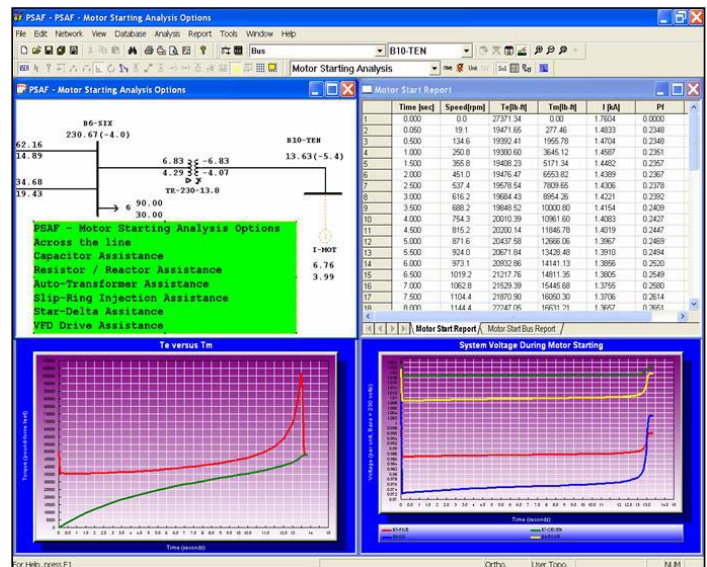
PSAF - PSAF - Motor Starting Analysis Options

File Edit Network View Database Analysis Report Tools Window Help

Bus

B10-TEN

Motor Starting Analysis

PSAF - Motor Starting Analysis Options

B6-SIX
230.67(-4.0)

62.16
14.89

B10-TEN
13.63(-5.4)

6.83 -6.83
4.29 -4.07

TR-230-13.8

34.68
19.43

6 90.00
30.00

PSAF - Motor Starting Analysis Options
Across the line
Capacitor Assistance
Resistor / Reactor Assistance
Auto-Transformer Assistance
Slip-Ring Injection Assistance
Star-Delta Assistance
VFD Drive Assistance

I-MOT
6.76
3.99

Motor Start Report

| | Time [sec] | Speed[rpm] | Te[lb-ft] | Tm[lb-ft] | I [kA] | Pf |
|---|---|---|---|---|---|---|
| 1 | 0.000 | 0.0 | 27371.34 | 0.00 | 1.7604 | 0.0000 |
| 2 | 0.050 | 19.1 | 19471.65 | 277.46 | 1.4833 | 0.2348 |
| 3 | 0.500 | 134.6 | 19392.41 | 1955.78 | 1.4704 | 0.2348 |
| 4 | 1.000 | 250.8 | 19380.60 | 3645.12 | 1.4587 | 0.2351 |
| 5 | 1.500 | 355.8 | 19408.23 | 5171.34 | 1.4482 | 0.2357 |
| 6 | 2.000 | 451.0 | 19476.47 | 6553.82 | 1.4389 | 0.2367 |
| 7 | 2.500 | 537.4 | 19578.54 | 7809.65 | 1.4306 | 0.2378 |
| 8 | 3.000 | 616.2 | 19684.43 | 8954.26 | 1.4221 | 0.2392 |
| 9 | 3.500 | 688.2 | 19848.52 | 10000.80 | 1.4154 | 0.2409 |
| 10 | 4.000 | 754.3 | 20010.39 | 10961.60 | 1.4083 | 0.2427 |
| 11 | 4.500 | 815.2 | 20200.14 | 11846.78 | 1.4019 | 0.2447 |
| 12 | 5.000 | 871.6 | 20437.58 | 12666.06 | 1.3967 | 0.2469 |
| 13 | 5.500 | 924.0 | 20671.84 | 13428.48 | 1.3910 | 0.2494 |
| 14 | 6.000 | 973.1 | 20932.86 | 14141.13 | 1.3856 | 0.2520 |
| 15 | 6.500 | 1019.2 | 21217.76 | 14811.35 | 1.3805 | 0.2549 |
| 16 | 7.000 | 1062.8 | 21529.39 | 15445.68 | 1.3755 | 0.2580 |
| 17 | 7.500 | 1104.4 | 21870.90 | 16050.30 | 1.3706 | 0.2614 |
| 18 | 8.000 | 1144.4 | 22247.05 | 16631.21 | 1.3657 | 0.2651 |

Motor Start Report / Motor Start Bus Report

Te versus Tm

Torque (pound-force feet)

Time (seconds)

System Voltage During Motor Starting

Voltage (per unit, Base = 230 volts)

Time (seconds)

For Help, press F1

Ortho

User Topo

NUM